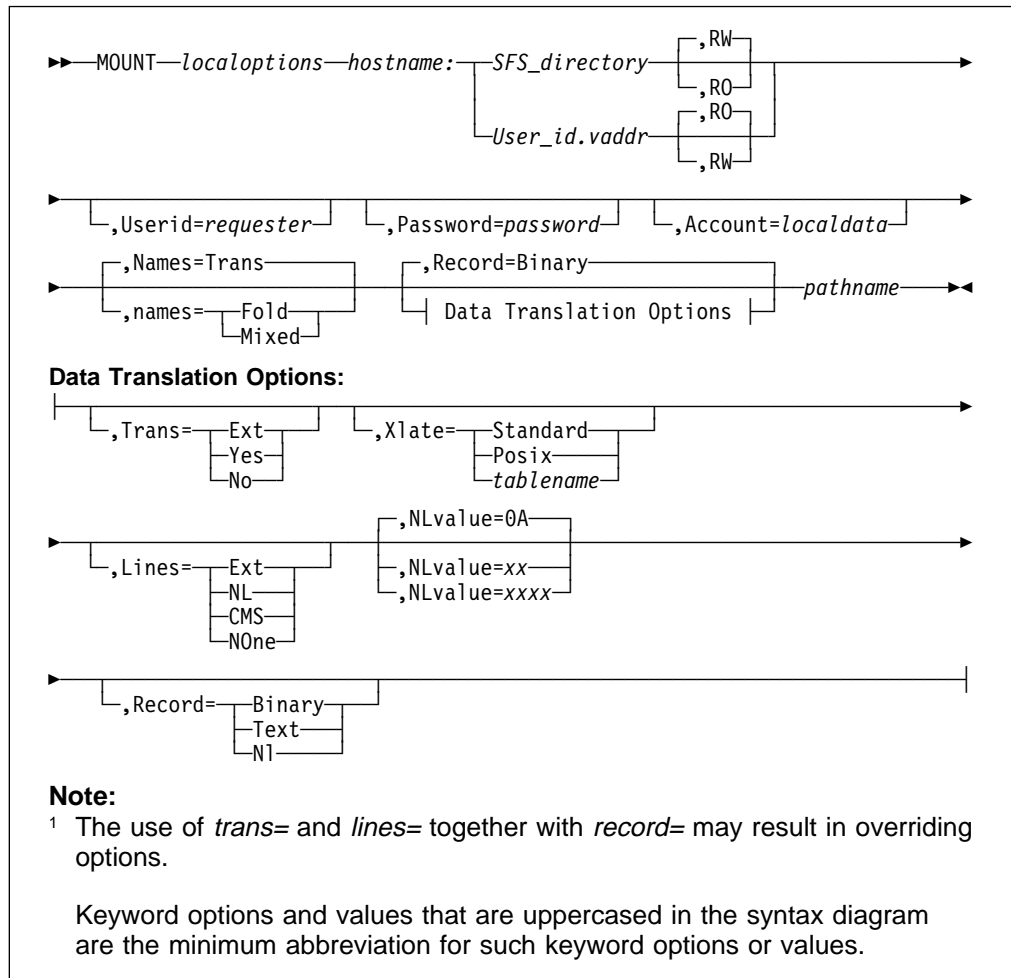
MOUNT localoptions hostname: SFS_directory ,RW ,RO User_id.vaddr ,RO ,RW

,Userid=requester ,Password=password ,Account=localdata

,Names=Trans ,names= Fold Mixed ,Record=Binary Data Translation Options pathname

**Data Translation Options:**

,Trans= Ext Yes No ,Xlate= Standard Posix tablename

,Lines= Ext NL CMS NOne ,NLvalue=0A ,NLvalue=xx ,NLvalue=xxxx

,Record= Binary Text Nl

**Note:**

¹ The use of trans= and lines= together with record= may result in overriding options.

Keyword options and values that are uppercased in the syntax diagram are the minimum abbreviation for such keyword options or values.